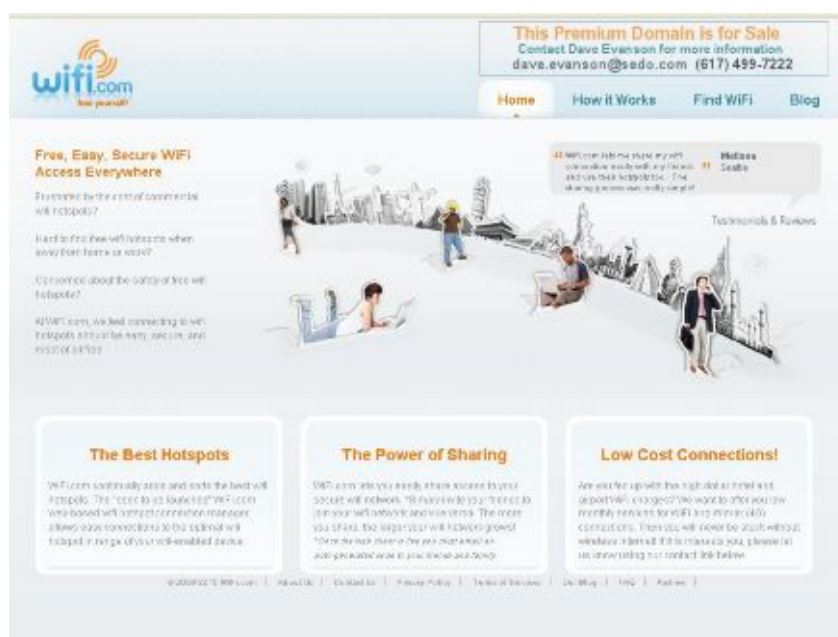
wifi.com
free yourself

This Premium Domain is for Sale
Contact Dave Evanson for more information
dave.evanson@sedo.com (617) 499-7222

Home How it Works Find WiFi Blog

Free, Easy, Secure WiFi Access Everywhere

Frustrated by the cost of commercial wifi hotspots?

Hard to find free wifi hotspots when away from home or work?

Concerned about the safety of free wifi hotspots?

At WiFi.com, we feel connecting to wifi hotspots should be easy, secure, and most of all free.

" WiFi.com lets me share my wifi connection easily with my friends and use their hotspots too. The sharing process was really simple! " Melissa Seattle

Testimonials & Reviews

The Best Hotspots

WiFi.com continually scans and sorts the best wifi hotspots. The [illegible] WiFi.com Web-based wifi hotspot connection manager allows easy connections to the optimal wifi hotspot in range of your wifi-enabled device.

The Power of Sharing

WiFi.com lets you easily share access to your secure wifi network. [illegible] your friends to join your wifi network and use theirs. The more you share, the larger your wifi network grows! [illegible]

Low Cost Connections!

Are you fed up with the high cost of hotel and airport WiFi charges? We want to offer you low monthly services for WiFi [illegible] connections. Then you will never be stuck without wireless internet! If this interests you, please let us know using our contact link below.

© 2009-2010 Wifi.com | About Us | Contact Us | Privacy Policy | Terms of Services | Our Blog | FAQ | Partners |